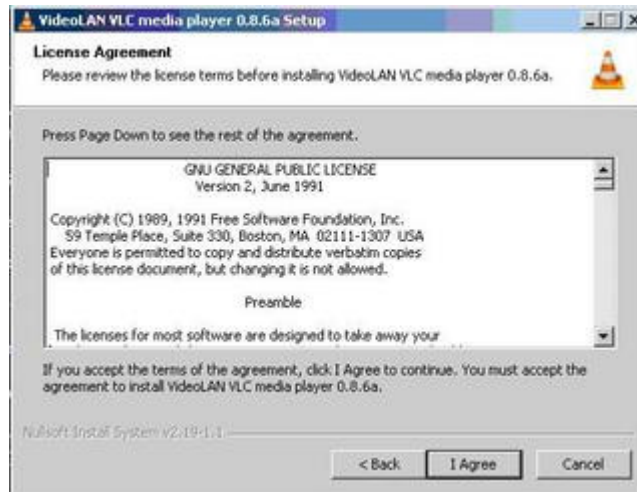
VideoLAN VLC media player 0.8.6a Setup

License Agreement

Please review the license terms before installing VideoLAN VLC media player 0.8.6a.

Press Page Down to see the rest of the agreement.

GNU GENERAL PUBLIC LICENSE
Version 2, June 1991

Copyright (C) 1989, 1991 Free Software Foundation, Inc.
59 Temple Place, Suite 330, Boston, MA 02111-1307 USA
Everyone is permitted to copy and distribute verbatim copies of this license document, but changing it is not allowed.

Preamble

The licenses for most software are designed to take away your

If you accept the terms of the agreement, click I Agree to continue. You must accept the agreement to install VideoLAN VLC media player 0.8.6a.

Nullsoft Install System v2.19-1.1

< Back

I Agree

Cancel